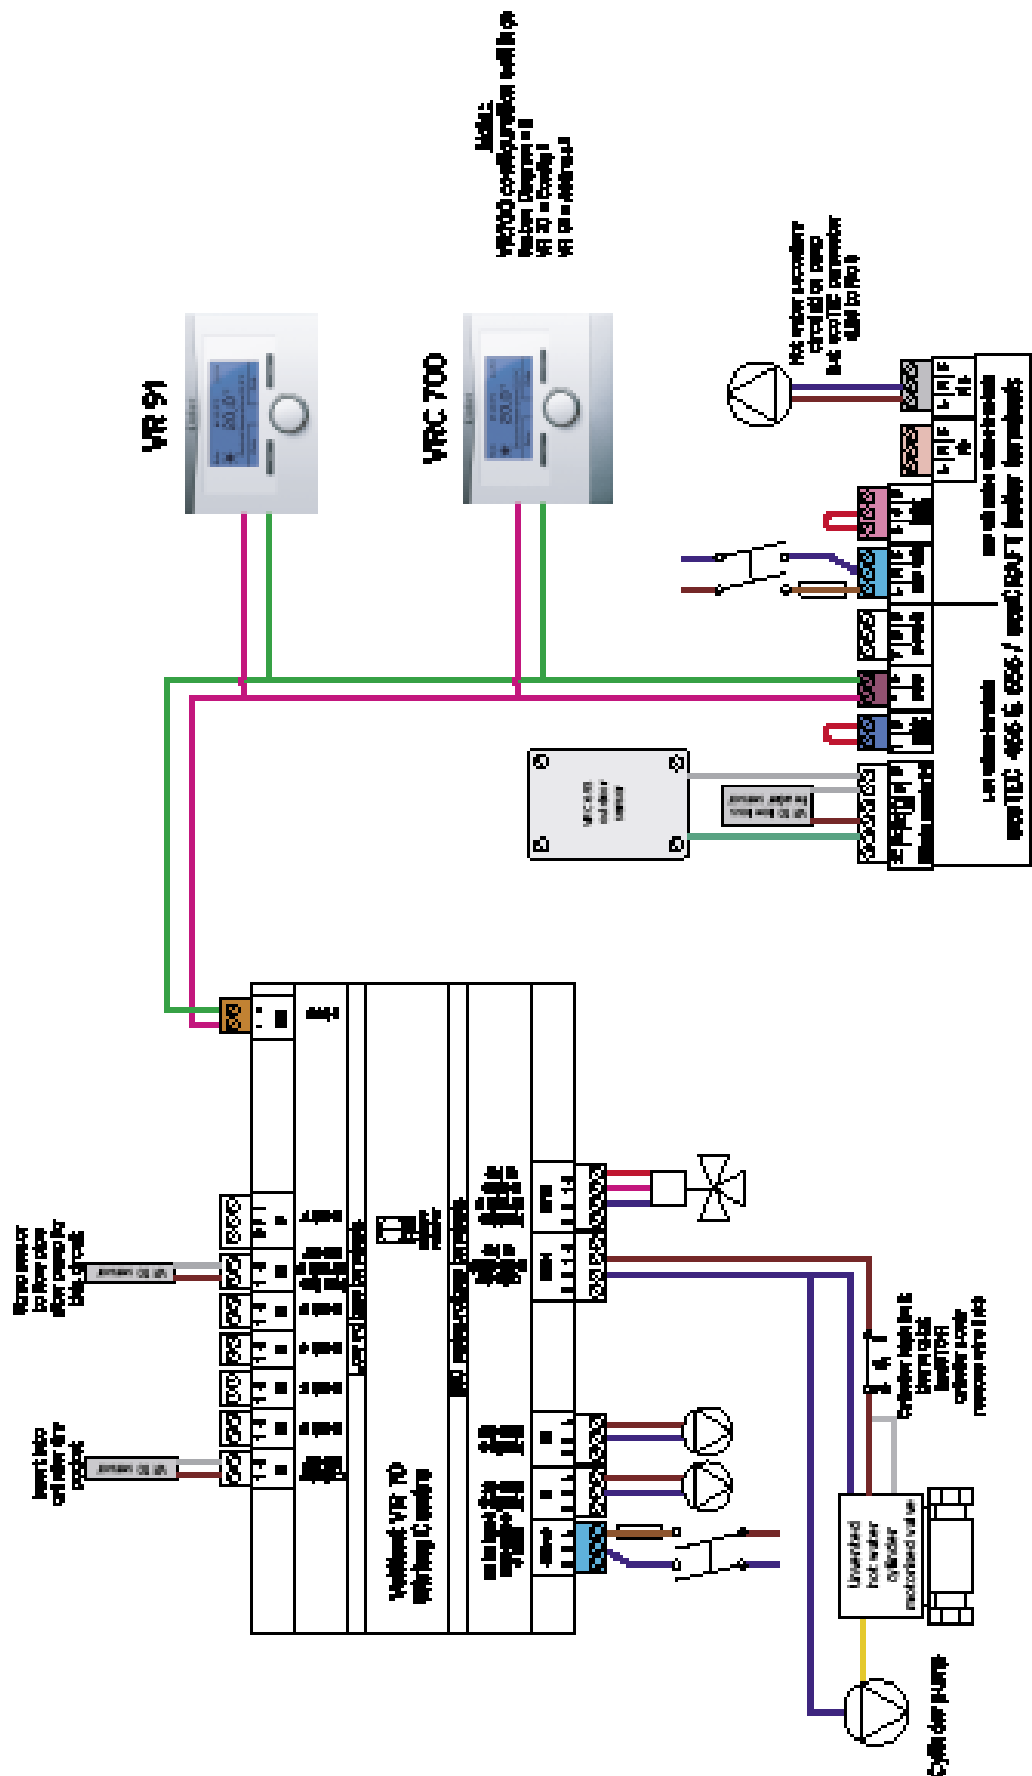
VR 91

VRC 700

Note:
VRC700 configuration settings:
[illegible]
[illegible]
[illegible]

Hot water secondary circulation pump
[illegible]

Vaillant VR 70
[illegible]

Unvented hot water cylinder motorised valve

Cylinder thermostat
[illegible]

Outdoor sensor

Vaillant ecoTEC 438 & 636 / ecoCRAFT boiler terminals
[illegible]

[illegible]